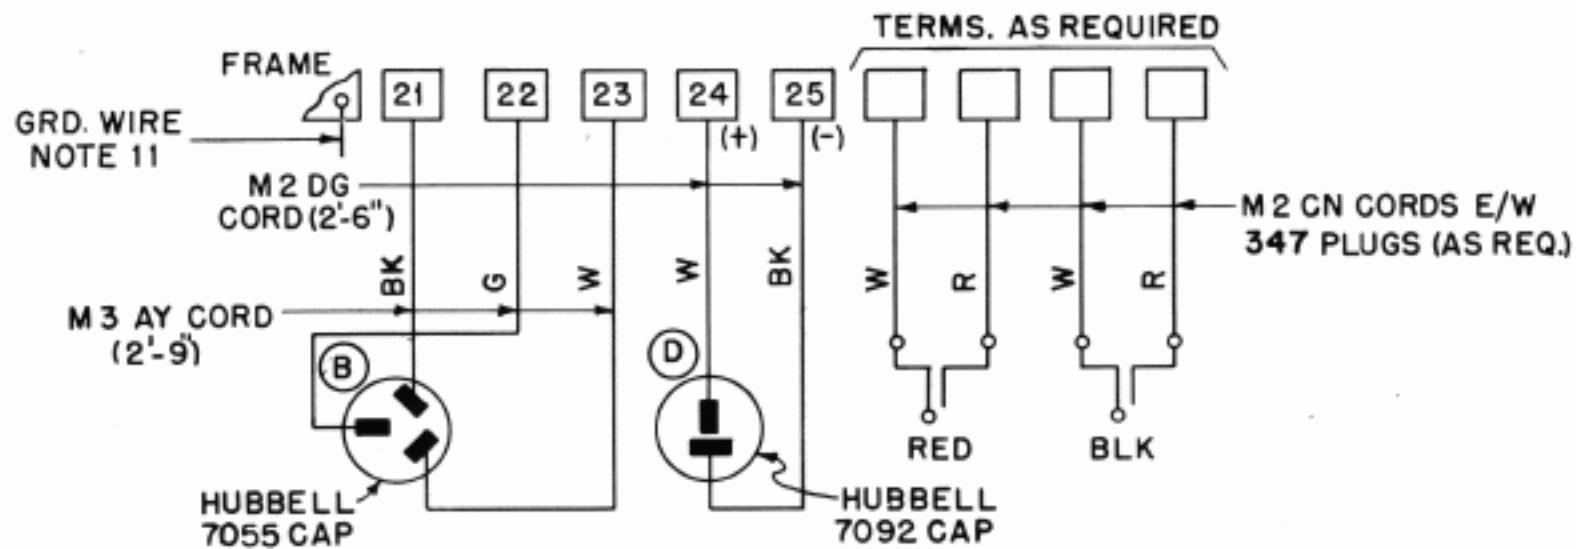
TERMS. AS REQUIRED

FRAME

21 22 23 24 25

(+) (-)

GRD. WIRE NOTE 11

M 2 DG CORD (2'-6")

M 2 CN CORDS E/W 347 PLUGS (AS REQ.)

BK G W W BK

W R W R

M 3 AY CORD (2'-9")

B

D

RED

BLK

HUBBELL 7055 CAP

HUBBELL 7092 CAP